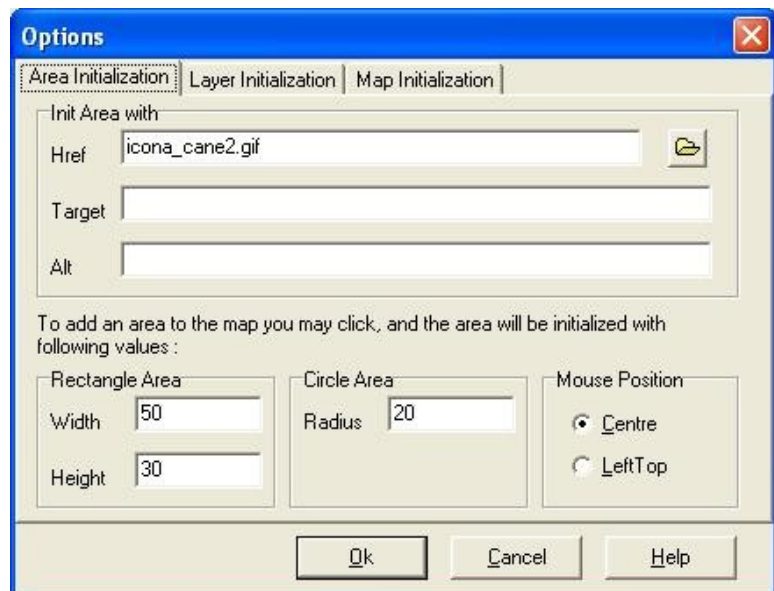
Options

Area Initialization | Layer Initialization | Map Initialization

Init Area with

Href icona_cane2.gif

Target

Alt

To add an area to the map you may click, and the area will be initialized with following values :

Rectangle Area

Width 50

Height 30

Circle Area

Radius 20

Mouse Position

Centre

LeftTop

Ok

Cancel

Help